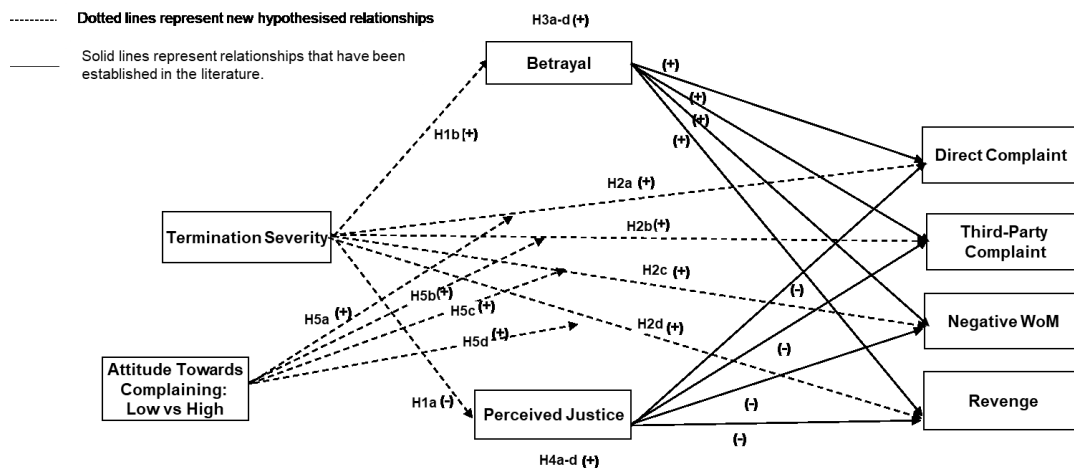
---------- Dotted lines represent new hypothesised relationships

______ Solid lines represent relationships that have been established in the literature.

H3a-d (+)

Betrayal

(+)
(+)
(+)
(+)

H1b (+)

Direct Complaint

H2a (+)

Termination Severity

H2b(+)

Third-Party Complaint

H2c (+)

H5a (+)

H5b(+)

H5c (+)

(-)

H2d (+)

Negative WoM

H5d (+)

(-)

Attitude Towards Complaining: Low vs High

H1a (-)

Perceived Justice

(-)

Revenge

(-)

H4a-d (+)